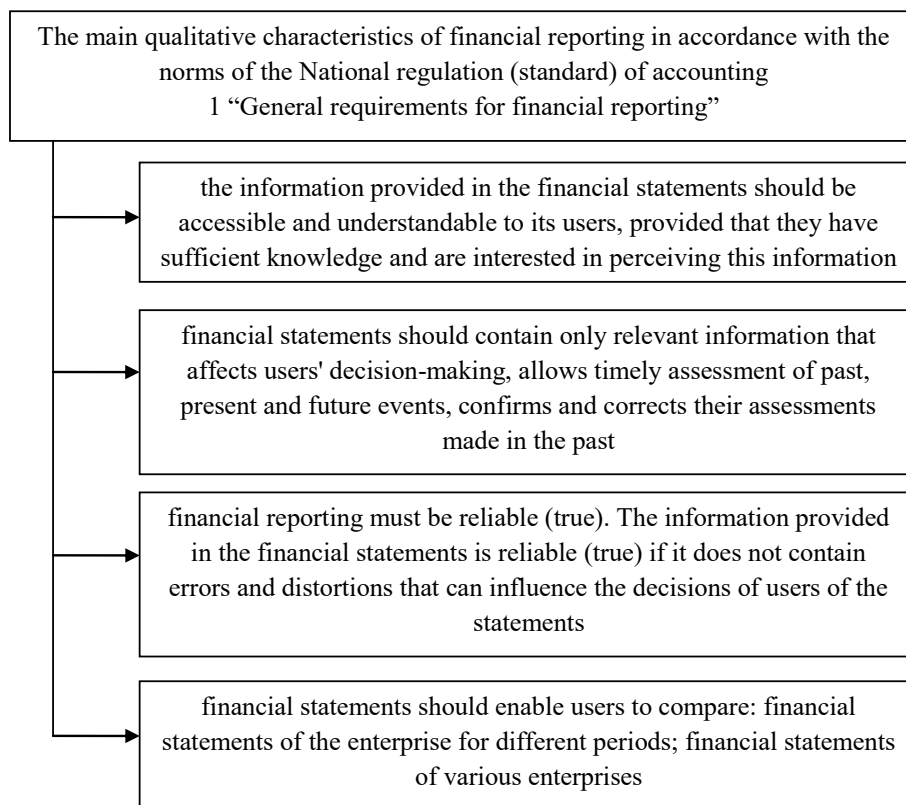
The main qualitative characteristics of financial reporting in accordance with the norms of the National regulation (standard) of accounting 1 “General requirements for financial reporting”

the information provided in the financial statements should be accessible and understandable to its users, provided that they have sufficient knowledge and are interested in perceiving this information

financial statements should contain only relevant information that affects users' decision-making, allows timely assessment of past, present and future events, confirms and corrects their assessments made in the past

financial reporting must be reliable (true). The information provided in the financial statements is reliable (true) if it does not contain errors and distortions that can influence the decisions of users of the statements

financial statements should enable users to compare: financial statements of the enterprise for different periods; financial statements of various enterprises